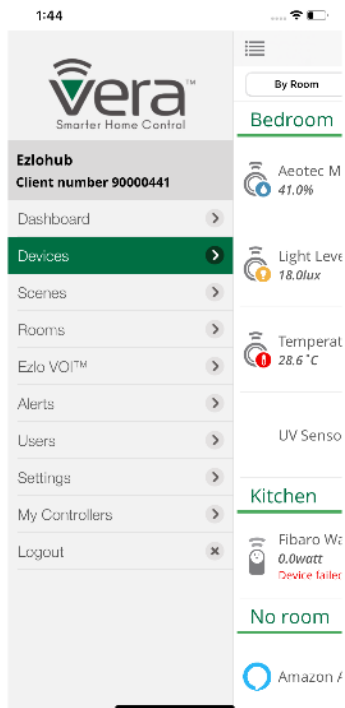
1:44

vera™
Smarter Home Control

Ezlohub
Client number 90000441

Dashboard
Devices
Scenes
Rooms
Ezlo VOI™
Alerts
Users
Settings
My Controllers
Logout

By Room

Bedroom

Aeotec M
41.0%

Light Leve
18.0lux

Temperat
28.6 °C

UV Senso

Kitchen

Fibaro Wa
0.0watt
Device failed

No room

Amazon A